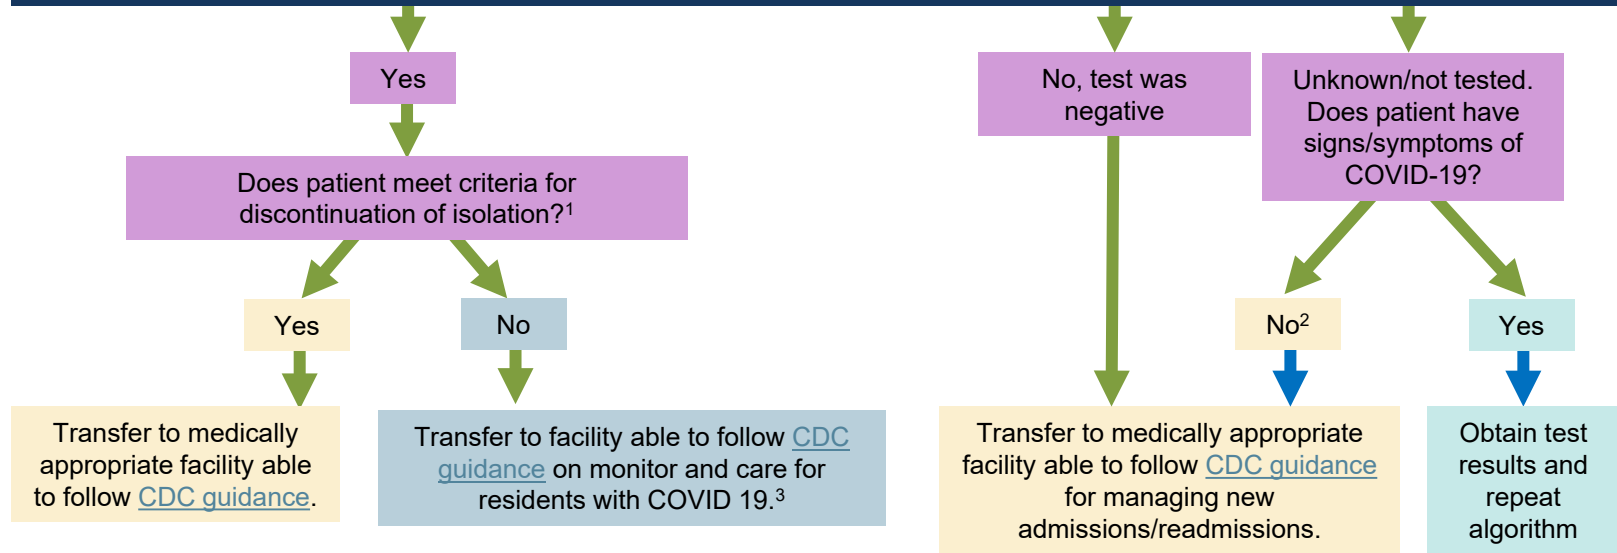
Yes

Does patient meet criteria for discontinuation of isolation?$^1$

Yes

No

Transfer to medically appropriate facility able to follow CDC guidance.

Transfer to facility able to follow CDC guidance on monitor and care for residents with COVID 19.$^3$

No, test was negative

Unknown/not tested. Does patient have signs/symptoms of COVID-19?

No$^2$

Yes

Transfer to medically appropriate facility able to follow CDC guidance for managing new admissions/readmissions.

Obtain test results and repeat algorithm